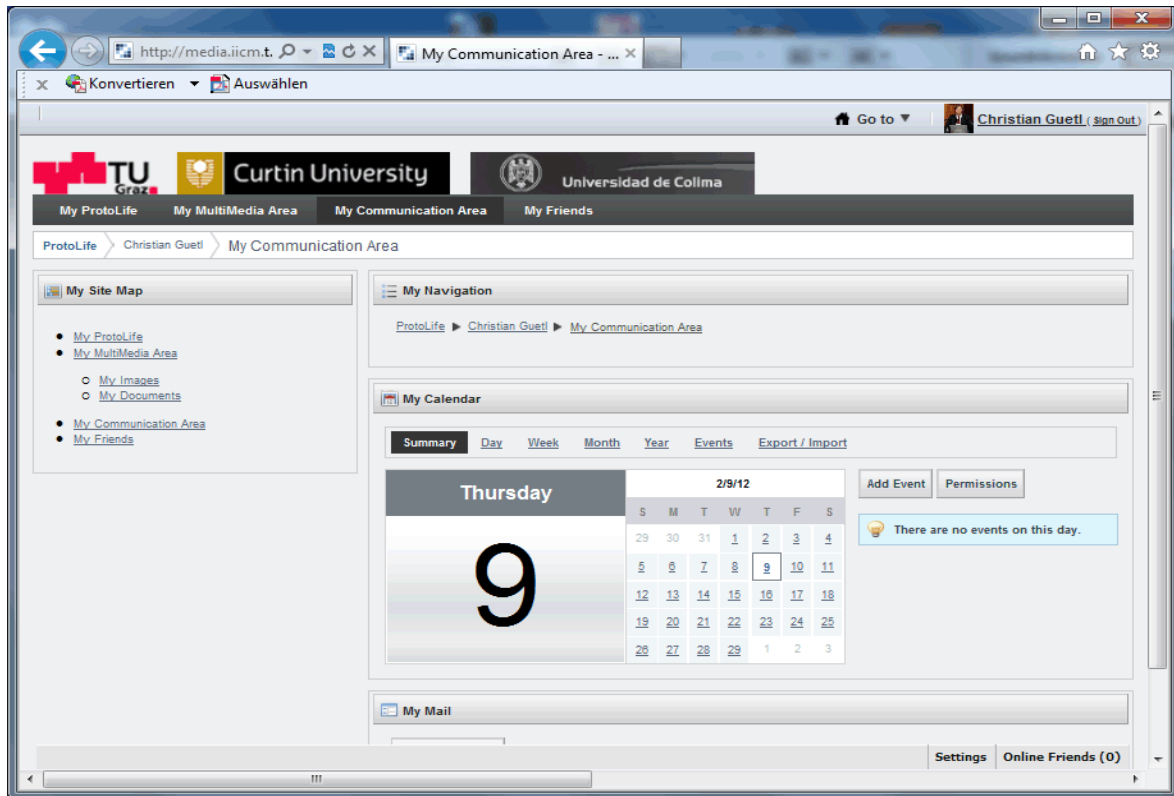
http://media.iicm.t.

My Communication Area - ...

Konvertieren Auswählen

Go to

Christian Guetl (Sign Out)

TU Graz

Curtin University

Universidad de Colima

My ProtoLife My MultiMedia Area My Communication Area My Friends

ProtoLife Christian Guetl My Communication Area

My Site Map

- My ProtoLife
- My MultiMedia Area
  - My Images
  - My Documents
- My Communication Area
- My Friends

My Navigation

ProtoLife ▶ Christian Guetl ▶ My Communication Area

My Calendar

Summary Day Week Month Year Events Export / Import

Thursday

9

2/9/12

| S | M | T | W | T | F | S |
|---|---|---|---|---|---|---|
| 29 | 30 | 31 | 1 | 2 | 3 | 4 |
| 5 | 6 | 7 | 8 | 9 | 10 | 11 |
| 12 | 13 | 14 | 15 | 16 | 17 | 18 |
| 19 | 20 | 21 | 22 | 23 | 24 | 25 |
| 26 | 27 | 28 | 29 | 1 | 2 | 3 |

Add Event Permissions

There are no events on this day.

My Mail

Settings Online Friends (0)